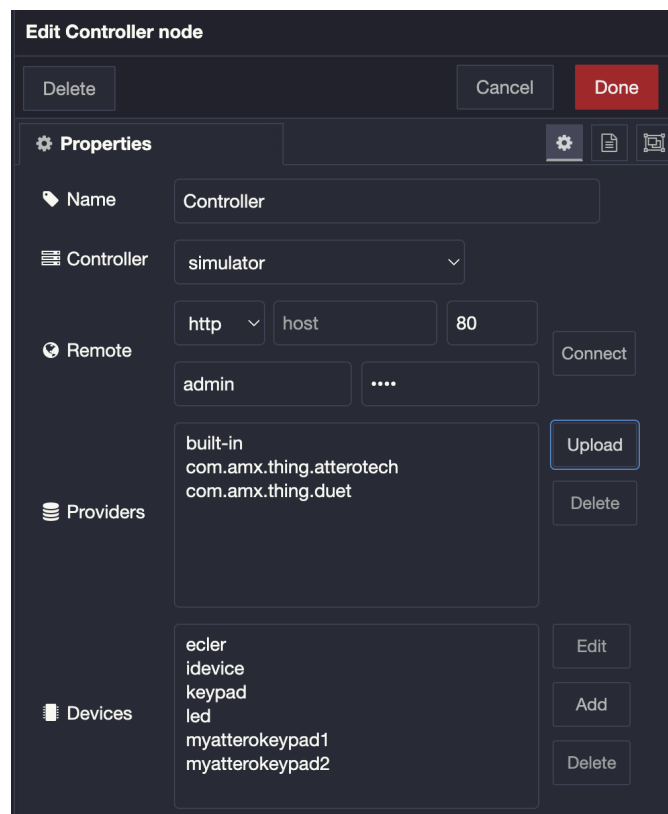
Edit Controller node

Delete

Cancel

Done

Properties

Name

Controller

Controller

simulator

Remote

http

host

80

Connect

admin

••••

Providers

built-in
com.amx.thing.atterotech
com.amx.thing.duet

Upload

Delete

Devices

ecler
idevice
keypad
led
myatterokeypad1
myatterokeypad2

Edit

Add

Delete